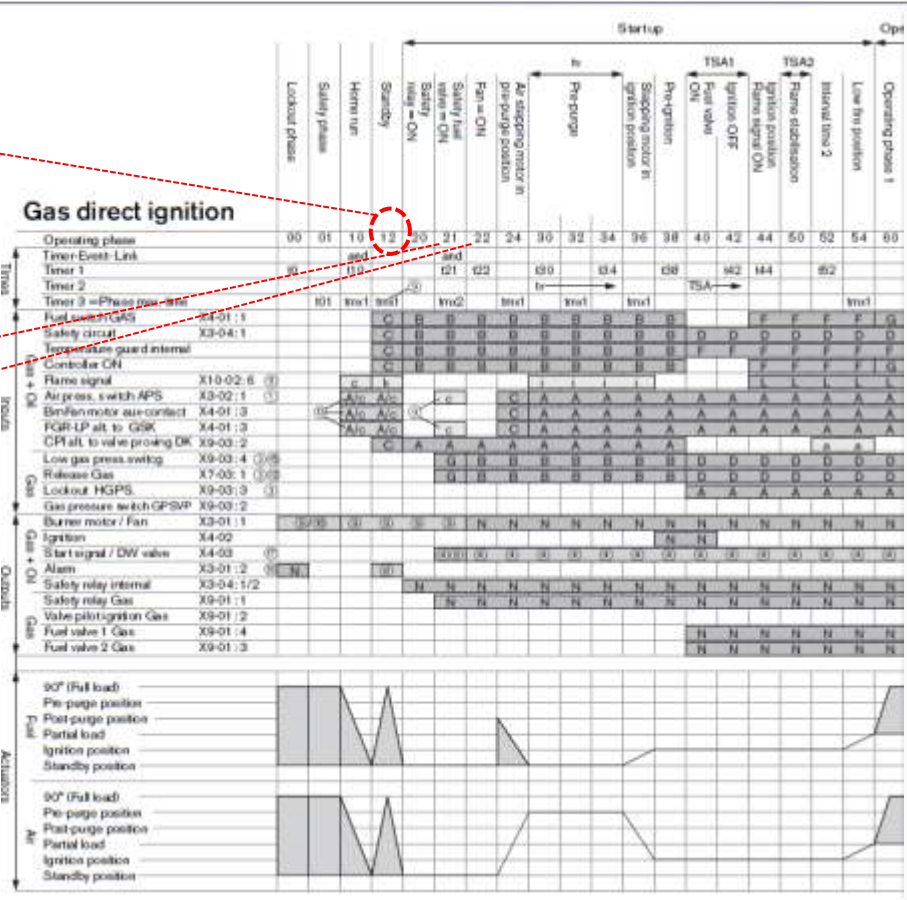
Startup

Op

Lockout phase | Safety phase | Home run | Standby | Safety relay = ON | Safety fuel valve = ON | Fan = ON | Air stepping motor in pre-purge position | Pre-purge | Stepping motor in ignition position | Pre-ignition | Fuel valve ON | Ignition OFF | Ignition position Flame signal ON | Flame stabilization | Interval time 2 | Low fire position | Operating phase 1

th

TSA1

TSA2

Gas direct ignition

| | | 00 | 01 | 10 | 12 | 20 | 21 | 22 | 24 | 30 | 32 | 34 | 36 | 38 | 40 | 42 | 44 | 50 | 52 | 54 | 60 |
|---|---|---|---|---|---|---|---|---|---|---|---|---|---|---|---|---|---|---|---|---|---|
| Times | Operating phase | | | | | | | | | | | | | | | | | | | | |
| | Timer-Event-Link | | | and | | | and | | | | | | | | | | | | | | |
| | Timer 1 | t0 | | t10 | | | t21 | t22 | | t30 | | t34 | | t38 | | t42 | t44 | | t52 | | |
| | Timer 2 | | | | | | | | | tv | | | | | TSA | | | | | | |
| | Timer 3 = Phase max. time | | t01 | tmx1 | tmx1 | | tmx2 | | tmx1 | | tmx1 | | tmx1 | | | | | | | tmx1 | |

Inputs — Gas + Oil
Fuel switch GAS X4-01:1 — C B B B B B B B B B F F F F G
Safety circuit X3-04:1 — C B B B B B B B B B D D D D D D D
Temperature guard internal — C B B B B B B B B B F F F F F F F
Controller ON — C B B B B B B B B B F F F F G
Flame signal X10-02:6 ⑨ — c k L L L L L
Air press. switch APS X3-02:1 ① — A/c A/c c C A A A A A A A A A A A A
Bm/fan motor aux contact X4-01:3 — A/c A/c ④ C A A A A A A A A A A A A
FGR-LP alt. to GSK X4-01:3 — A/c A/c c C A A A A A A A A A A A A
CPI alt. to valve proving DK X9-03:2 — C A A A A A A A A A A A a a
Gas
Low gas press switch X9-03:4 ②⑤ — G B B B B B B B B D D D D D D D
Release Gas X7-03:1 ②⑥ — G B B B B B B B B D D D D D D D
Lockout HGPS X9-03:3 ③ — A A A A A A A A
Gas pressure switch GPSVP X9-03:2

Outputs — Gas + Oil
Burner motor / Fan X3-01:1 — ③⑤ ③ ③ ⑤ ③ N N N N N N N N N N N N N N
Ignition X4-02 — N N
Start signal / DW valve X4-03 ⑦ — ④⑤ ④ ④ ④ ④ ④ ④ ④ ④ ④ ④ ④ ④ ④ ④ ④
Alarm X3-01:2 ⑧ — N ④
Safety relay internal X3-04:1/2 — N N N N N N N N N N N N N N N N
Gas
Safety relay Gas X9-01:1 — N N N N N N N N N N N N N N N
Valve pilot ignition Gas X9-01:2
Fuel valve 1 Gas X9-01:4 — N N N N N N N
Fuel valve 2 Gas X9-01:3 — N N N N N N N

Actuators
Fuel
90° (Full load)
Pre-purge position
Post-purge position
Partial load
Ignition position
Standby position
Air
90° (Full load)
Pre-purge position
Post-purge position
Partial load
Ignition position
Standby position